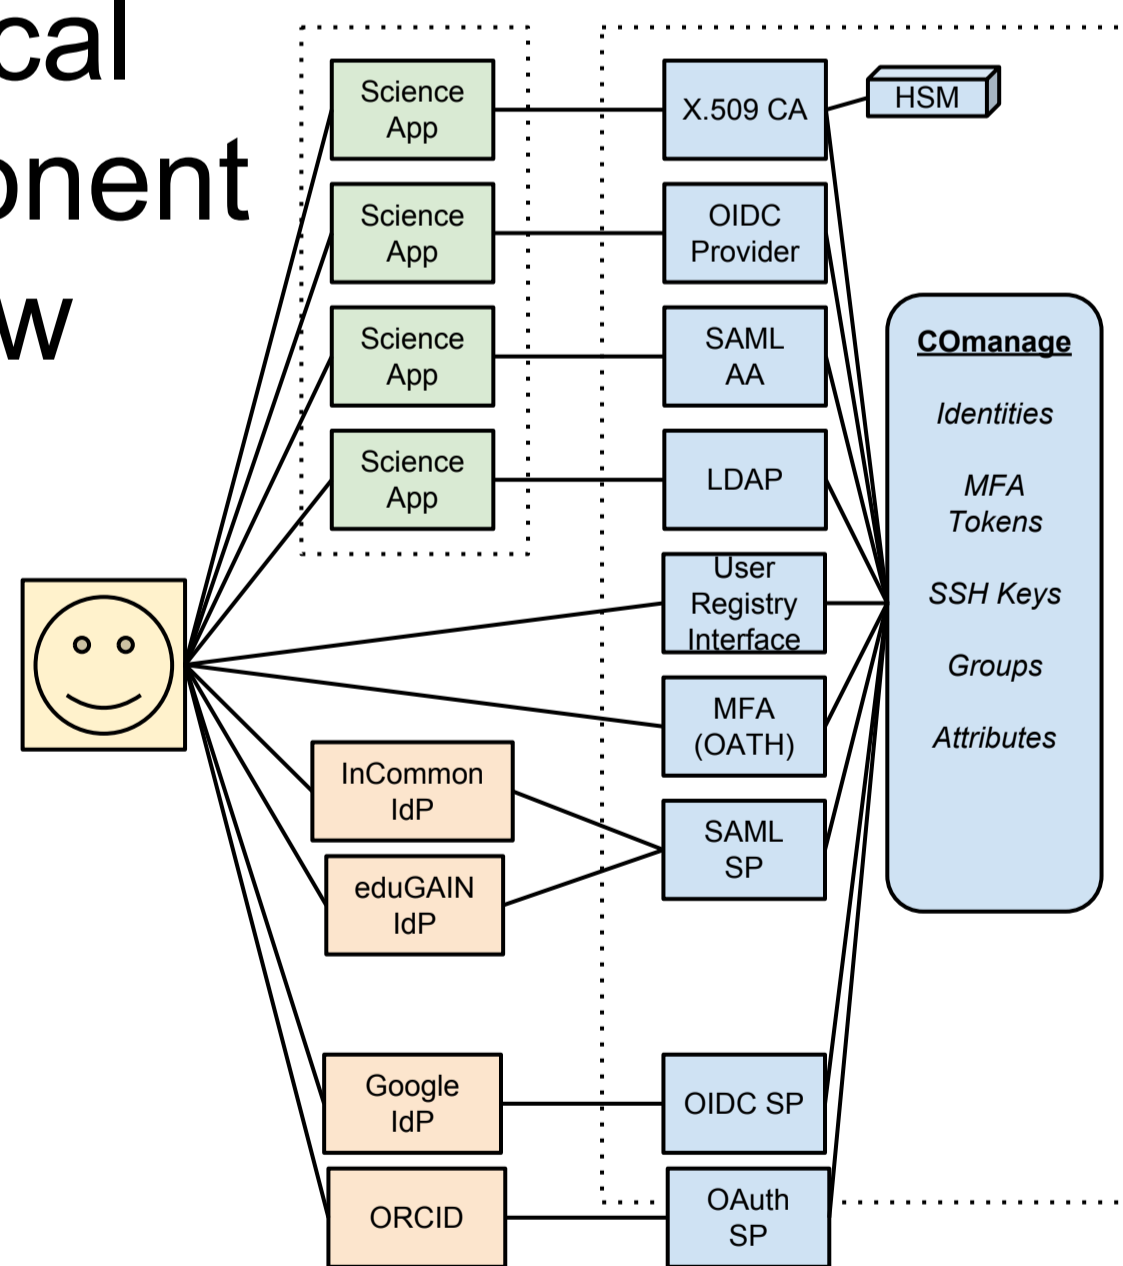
cal
onent
w

Science App

Science App

Science App

Science App

X.509 CA

HSM

OIDC Provider

SAML AA

LDAP

User Registry Interface

MFA (OATH)

SAML SP

OIDC SP

OAuth SP

InCommon IdP

eduGAIN IdP

Google IdP

ORCID

COmanage

Identities

MFA Tokens

SSH Keys

Groups

Attributes